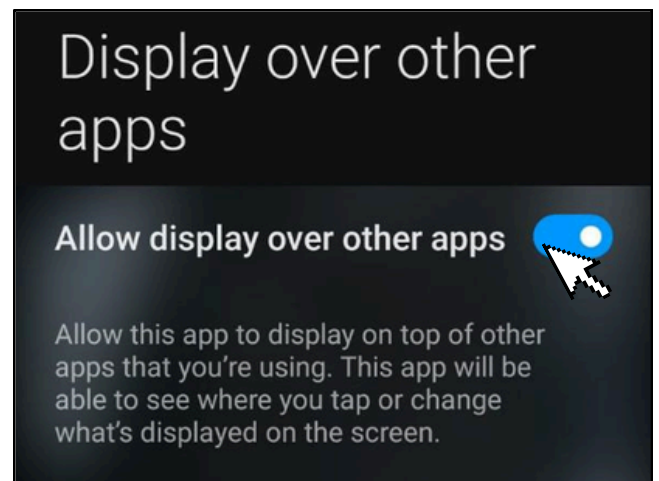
Display over other apps

Allow display over other apps

Allow this app to display on top of other apps that you're using. This app will be able to see where you tap or change what's displayed on the screen.